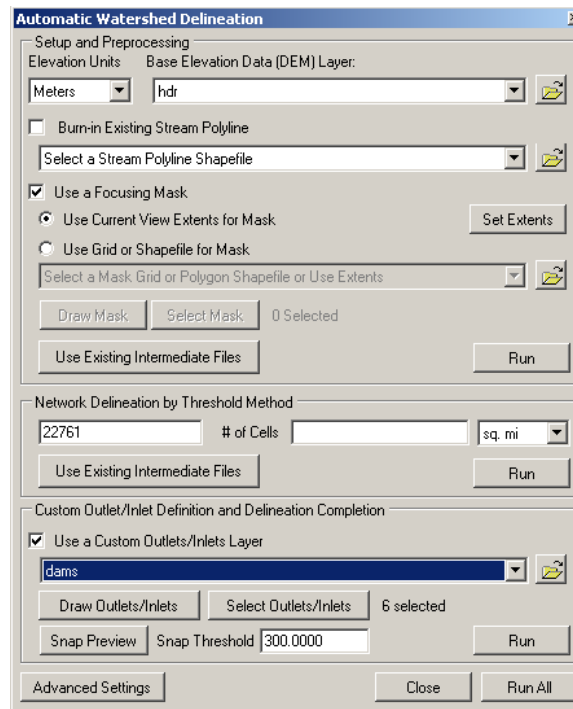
Automatic Watershed Delineation

Setup and Preprocessing

Elevation Units

Base Elevation Data (DEM) Layer:

Meters

hdr

Burn-in Existing Stream Polyline

Select a Stream Polyline Shapefile

Use a Focusing Mask

Use Current View Extents for Mask

Set Extents

Use Grid or Shapefile for Mask

Select a Mask Grid or Polygon Shapefile or Use Extents

Draw Mask

Select Mask

0 Selected

Use Existing Intermediate Files

Run

Network Delineation by Threshold Method

22761

# of Cells

sq. mi

Use Existing Intermediate Files

Run

Custom Outlet/Inlet Definition and Delineation Completion

Use a Custom Outlets/Inlets Layer

dams

Draw Outlets/Inlets

Select Outlets/Inlets

6 selected

Snap Preview

Snap Threshold

300.0000

Run

Advanced Settings

Close

Run All